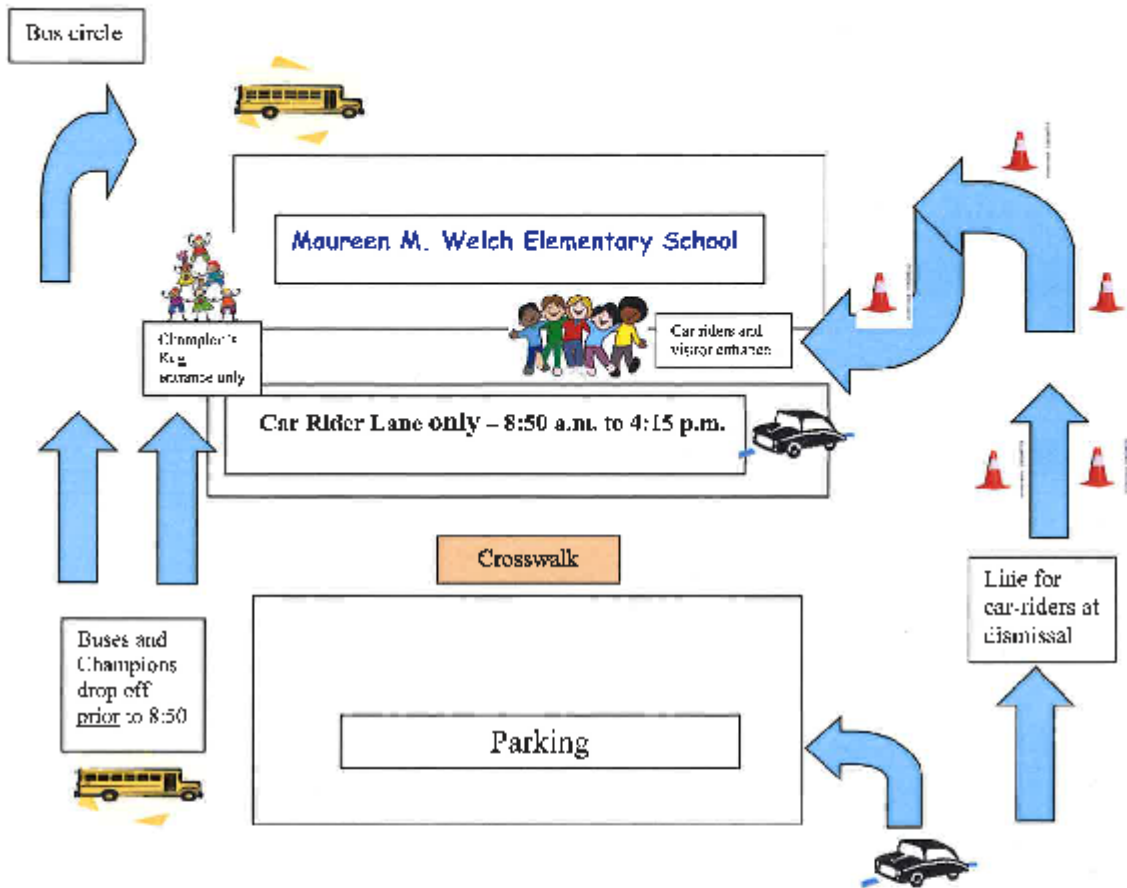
Bus circle

Maureen M. Welch Elementary School

Champion's Kids entrance only

Car riders and visitor entrance

Car Rider Lane only – 8:50 a.m. to 4:15 p.m.

Crosswalk

Line for car-riders at dismissal

Buses and Champions drop off prior to 8:50

Parking